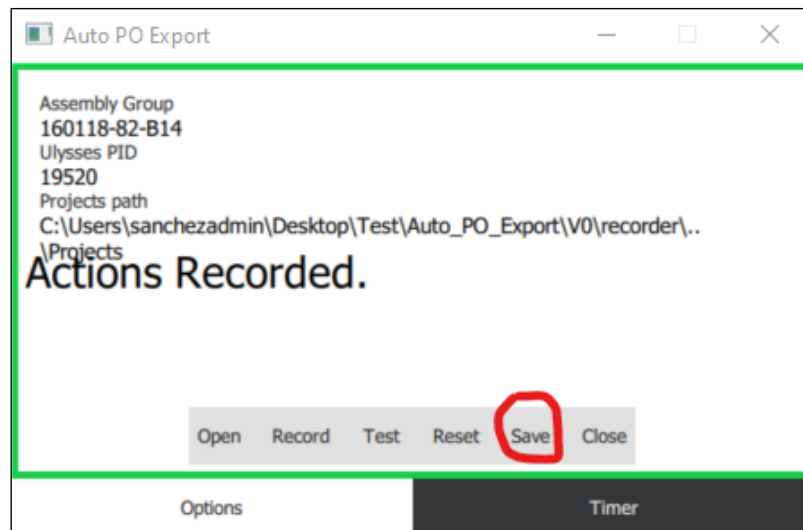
Auto PO Export

Assembly Group
160118-82-B14
Ulysses PID
19520
Projects path
C:\Users\sanchezadmin\Desktop\Test\Auto_PO_Export\V0\recorder\..\Projects

Actions Recorded.

Open Record Test Reset Save Close

Options Timer